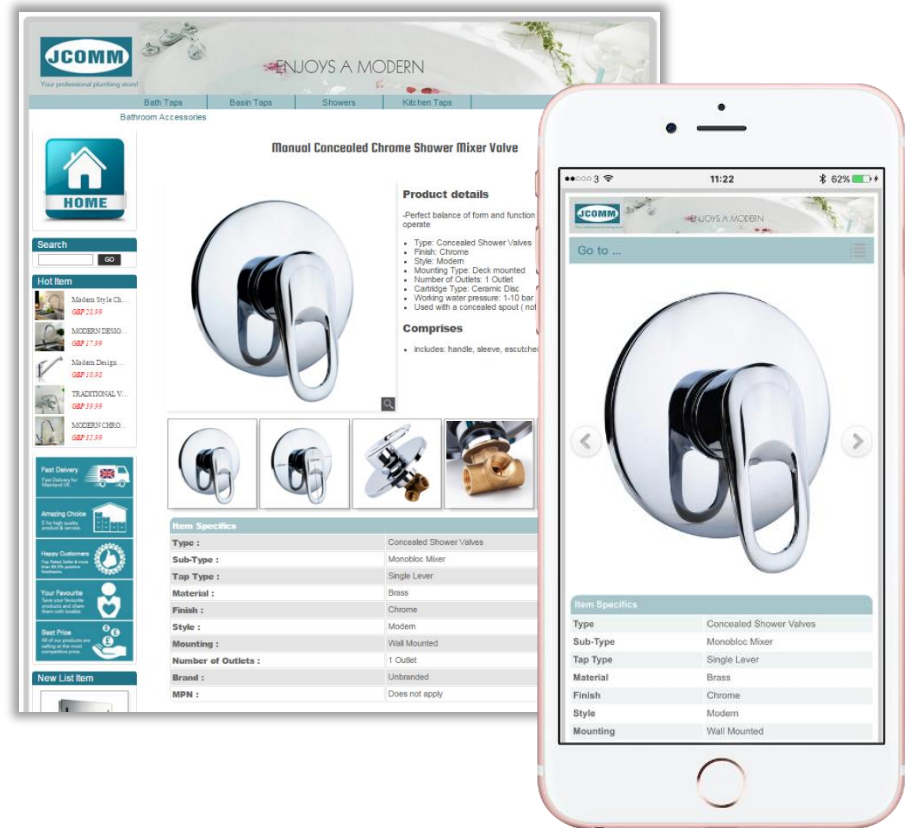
JCOMM
Your professional plumbing store!
ENJOYS A MODERN

Bath Taps | Basin Taps | Showers | Kitchen Taps
Bathroom Accessories

HOME

Search
GO

Hot Item
Modern Style Ch...
GBP 23.99
MODERN DESIG...
GBP 17.99
Modern Design ...
GBP 18.98
TRADITIONAL V...
GBP 39.99
MODERN CHRO...
GBP 37.99

Fast Delivery
Fast Delivery for Mainland UK
Amazing Choice
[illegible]
Happy Customers
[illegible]
Your Favourite
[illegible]
Best Prise
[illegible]

New List Item

Manual Concealed Chrome Shower Mixer Valve

Product details
-Perfect balance of form and function operate

- Type: Concealed Shower Valves
- Finish: Chrome
- Style: Modern
- Mounting Type: Deck mounted
- Number of Outlets: 1 Outlet
- Cartridge Type: Ceramic Disc
- Working water pressure: 1-10 bar
- Used with a concealed spout ( not

Comprises
- includes: handle, sleeve, escutche

| Item Specifics | |
|---|---|
| Type : | Concealed Shower Valves |
| Sub-Type : | Monobloc Mixer |
| Tap Type : | Single Lever |
| Material : | Brass |
| Finish : | Chrome |
| Style : | Modern |
| Mounting : | Wall Mounted |
| Number of Outlets : | 1 Outlet |
| Brand : | Unbranded |
| MPN : | Does not apply |

●●○○○ 3 11:22 62%
JCOMM
ENJOYS A MODERN
Go to ...

| Item Specifics | |
|---|---|
| Type | Concealed Shower Valves |
| Sub-Type | Monobloc Mixer |
| Tap Type | Single Lever |
| Material | Brass |
| Finish | Chrome |
| Style | Modern |
| Mounting | Wall Mounted |